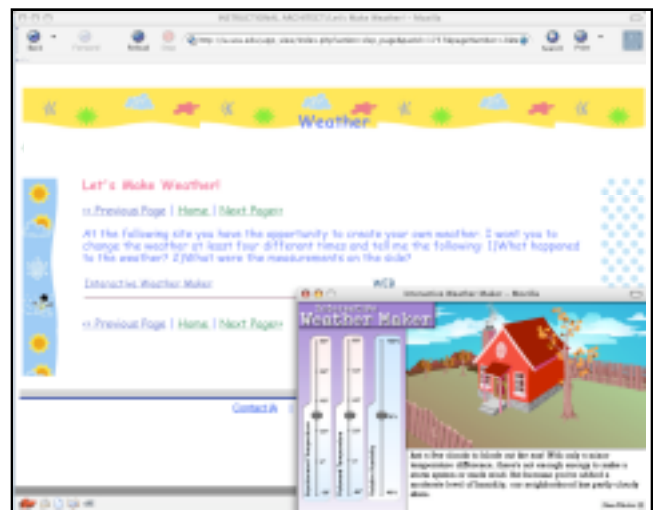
INSTRUCTIONAL ARCHITECT: Let's Make Weather! - Mozilla

Back Forward Reload Stop Search Print

Weather

Let's Make Weather!

<< Previous Page | Home | Next Page>>

At the following site you have the opportunity to create your own weather. I want you to change the weather at least four different times and tell me the following: 1)What happened to this weather? 2)What were the measurements on the side?

Interactive Weather Maker

<< Previous Page | Home | Next Page>>

Contact A

Interactive Weather Maker - Mozilla

Weather Maker

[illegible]